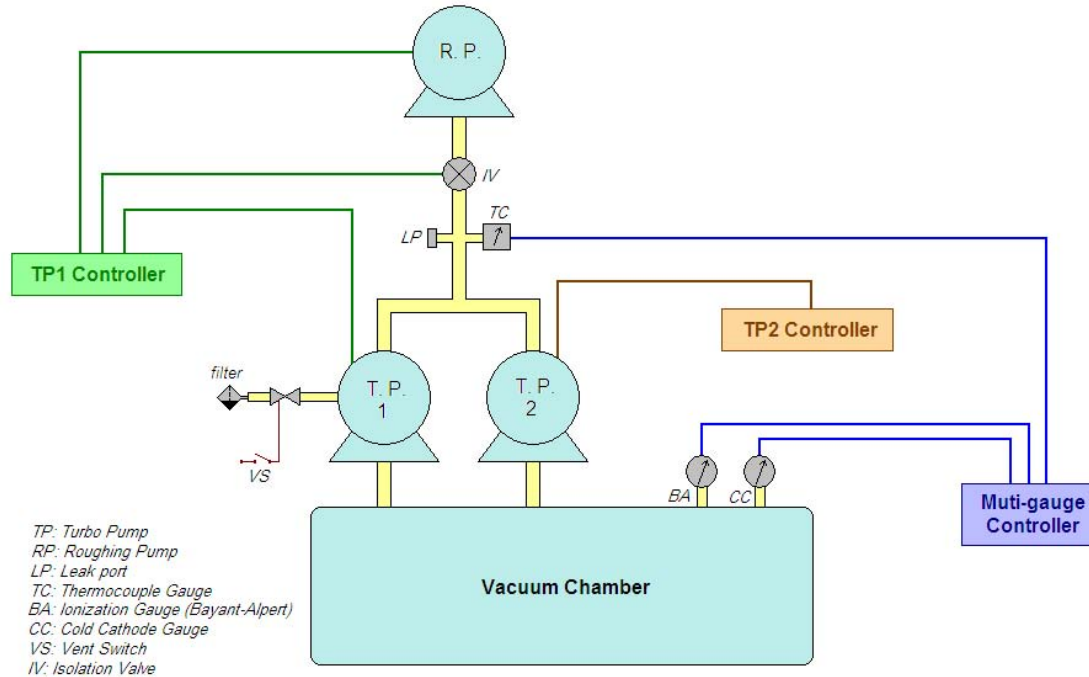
R. P.

IV

LP

TC

TP1 Controller

TP2 Controller

filter

T. P. 1

T. P. 2

VS

BA

CC

Muti-gauge Controller

Vacuum Chamber

TP: Turbo Pump
RP: Roughing Pump
LP: Leak port
TC: Thermocouple Gauge
BA: Ionization Gauge (Bayant-Alpert)
CC: Cold Cathode Gauge
VS: Vent Switch
IV: Isolation Valve